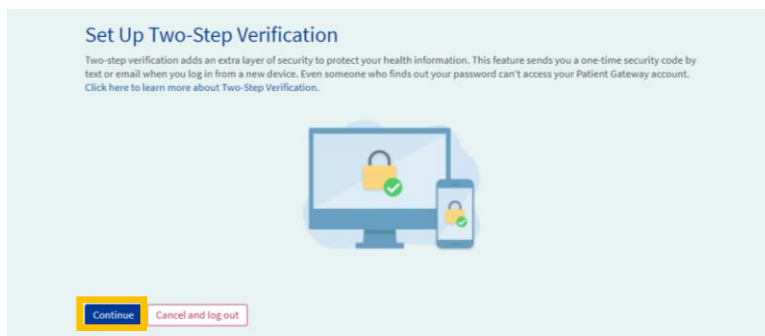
Set Up Two-Step Verification

Two-step verification adds an extra layer of security to protect your health information. This feature sends you a one-time security code by text or email when you log in from a new device. Even someone who finds out your password can't access your Patient Gateway account. Click here to learn more about Two-Step Verification.

Continue

Cancel and log out